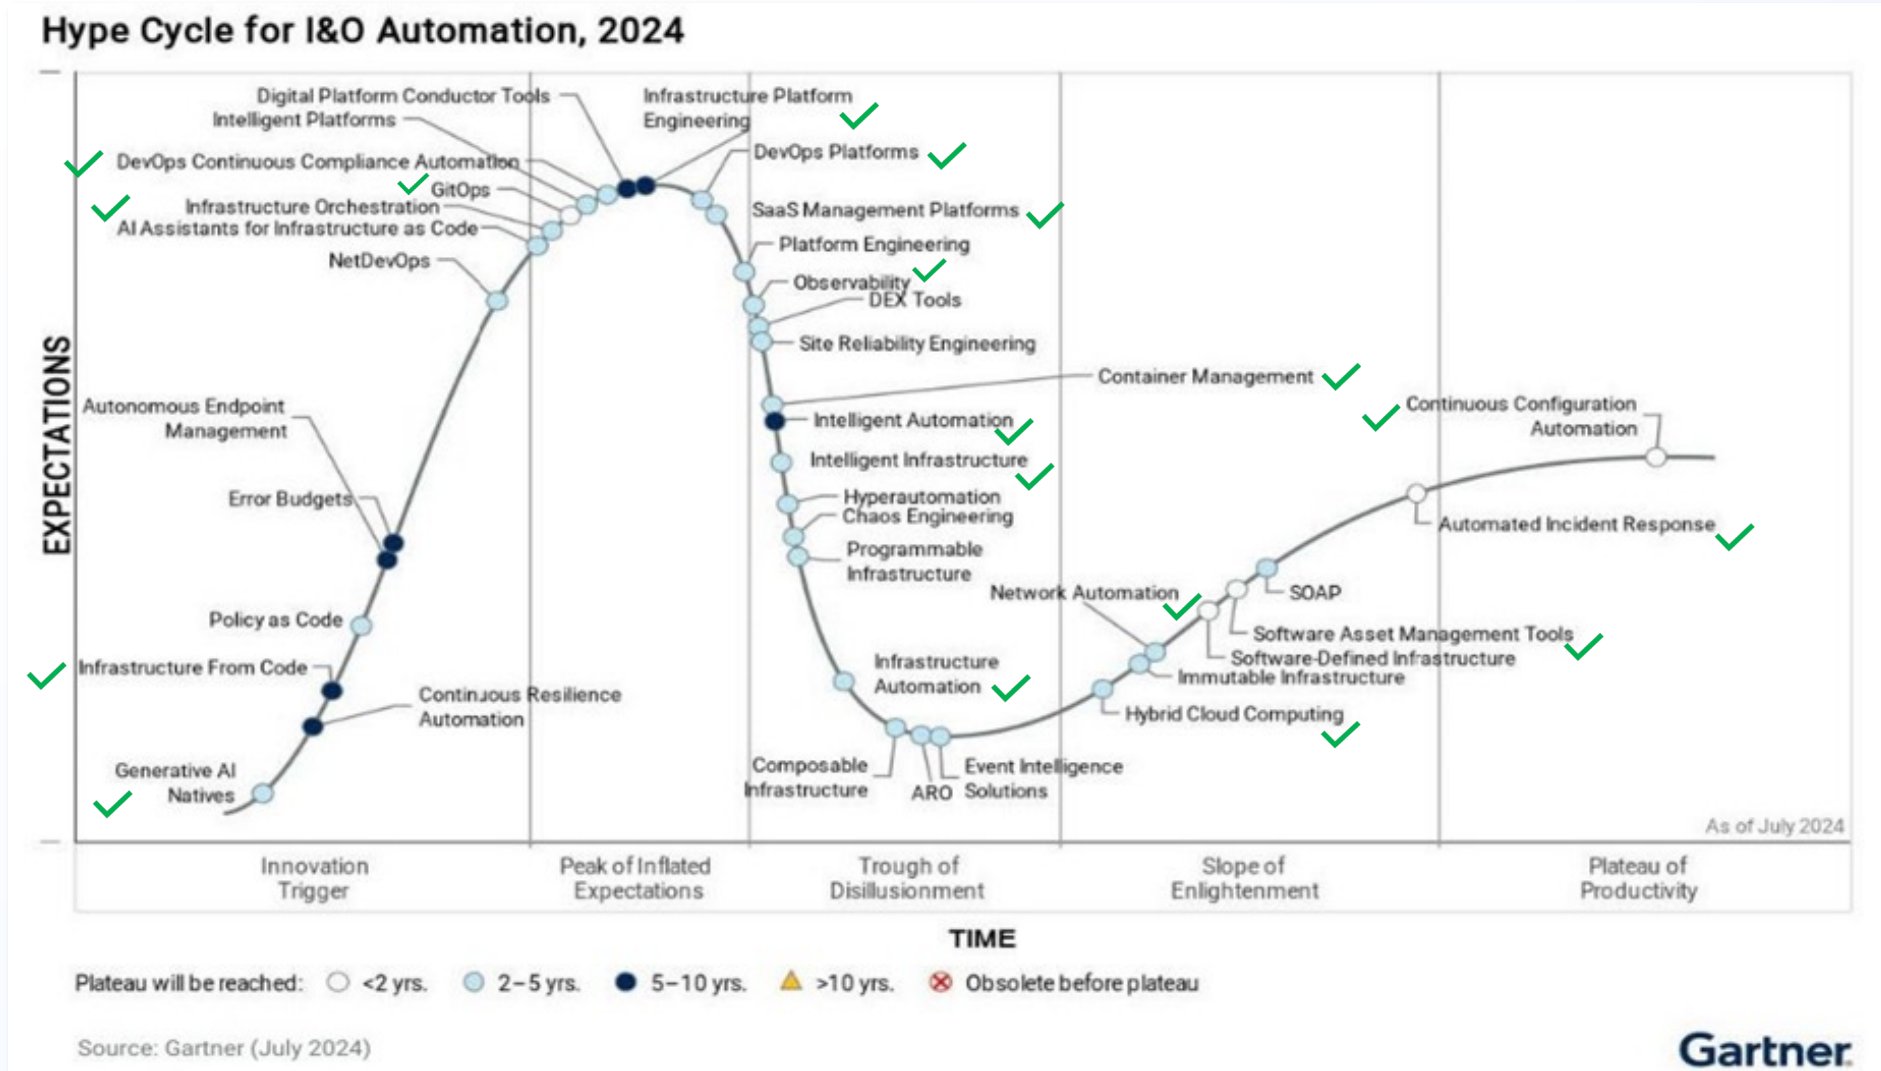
Hype Cycle for I&O Automation, 2024

EXPECTATIONS

Digital Platform Conductor Tools
Intelligent Platforms
DevOps Continuous Compliance Automation
GitOps
Infrastructure Orchestration
AI Assistants for Infrastructure as Code
NetDevOps
Autonomous Endpoint Management
Error Budgets
Policy as Code
Infrastructure From Code
Continuous Resilience Automation
Generative AI Natives
Infrastructure Platform Engineering
DevOps Platforms
SaaS Management Platforms
Platform Engineering
Observability
DEX Tools
Site Reliability Engineering
Container Management
Intelligent Automation
Intelligent Infrastructure
Hyperautomation
Chaos Engineering
Programmable Infrastructure
Infrastructure Automation
Composable Infrastructure
ARO
Event Intelligence Solutions
Network Automation
Hybrid Cloud Computing
Immutable Infrastructure
Software-Defined Infrastructure
Software Asset Management Tools
SOAP
Automated Incident Response
Continuous Configuration Automation

As of July 2024

Innovation Trigger
Peak of Inflated Expectations
Trough of Disillusionment
Slope of Enlightenment
Plateau of Productivity

TIME

Plateau will be reached: <2 yrs. 2–5 yrs. 5–10 yrs. >10 yrs. Obsolete before plateau

Source: Gartner (July 2024)

Gartner